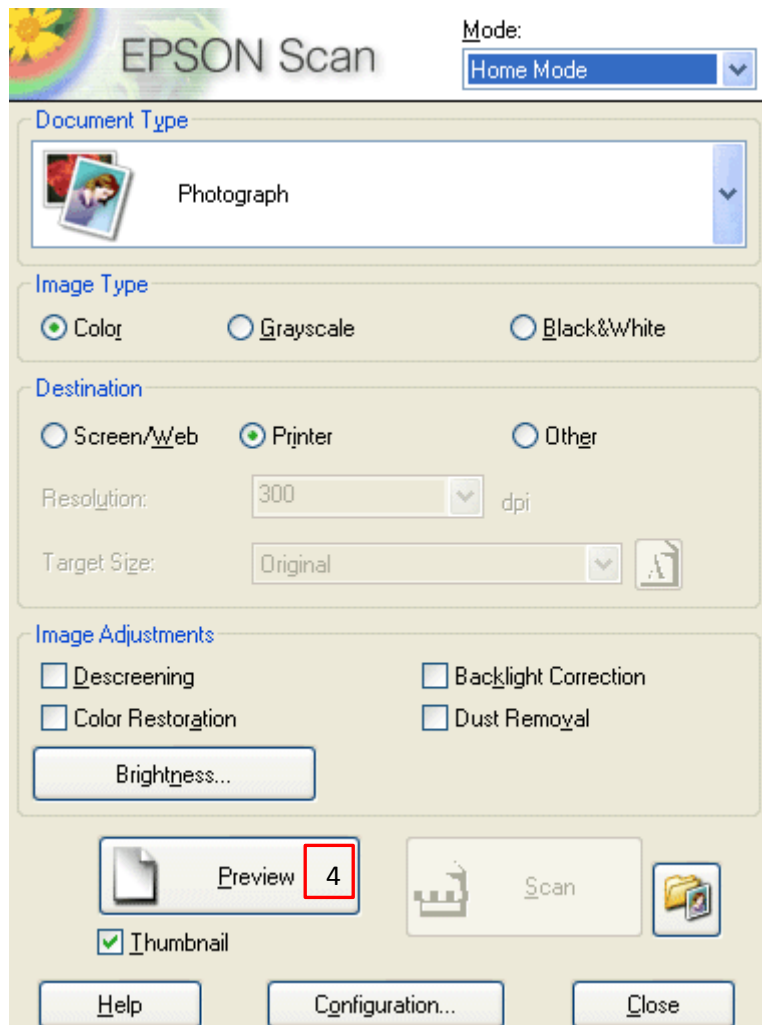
EPSON Scan

Mode:
Home Mode

Document Type
Photograph

Image Type
Color
Grayscale
Black&White

Destination
Screen/Web
Printer
Other

Resolution: 300 dpi

Target Size: Original

Image Adjustments
Descreening
Backlight Correction
Color Restoration
Dust Removal
Brightness...

Preview
4
Scan
Thumbnail

Help
Configuration...
Close